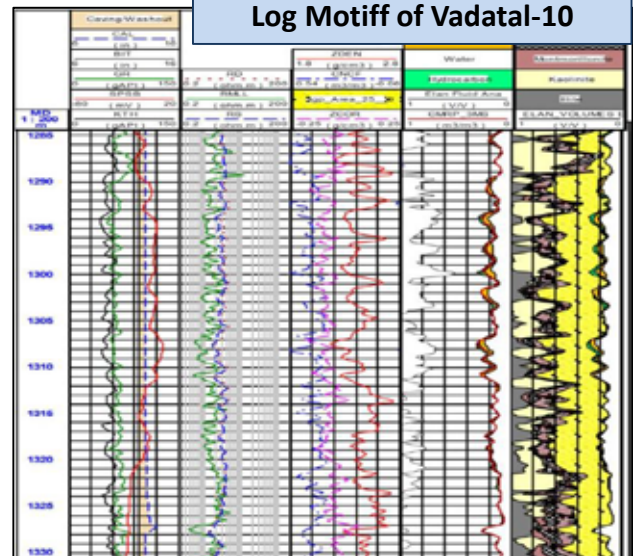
Log Motiff of Vadatal-10

Caving/Washout
CAL
6 (in) 16
BIT
6 (in) 16
GR
0 (gAPI) 150
SPSB
-20 (mV) 20
KTH
0 (gAPI) 150

RD
0.2 (ohm.m) 200
RS
0.2 (ohm.m) 200

ZDEN
1.8 (g/cm3) 2.8
CNCF
Sgp_Area_25
ZCOR
-0.25 (g/cm3) 0.25

Water
Hydrocarbon
Elan Fluid Ana
1 (V/V) 0
CMRP_3MS
1 (cft/m3) 0

Montmorillonite
Kaolinite
ELAN_VOLUMES
0 (V/V) 1

MD
1 : 200
M

1285
1290
1295
1300
1305
1310
1315
1320
1325
1330